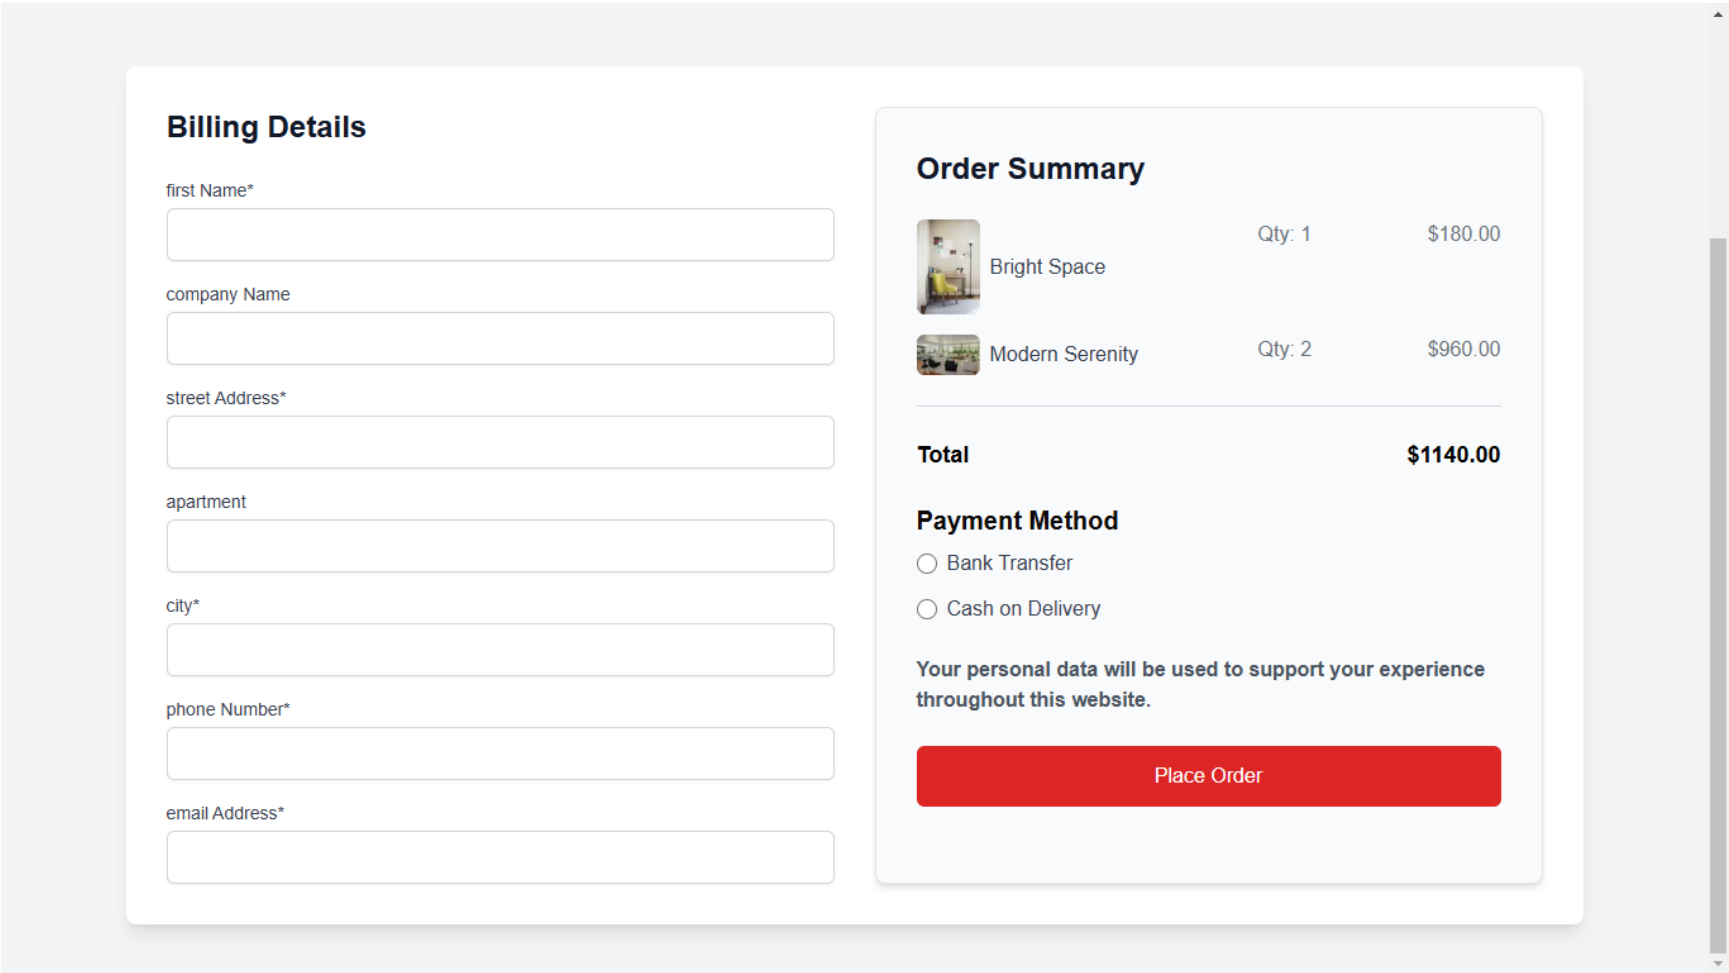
Billing Details

first Name*

company Name

street Address*

apartment

city*

phone Number*

email Address*

Order Summary

Bright Space Qty: 1 $180.00

Modern Serenity Qty: 2 $960.00

Total $1140.00

Payment Method

Bank Transfer

Cash on Delivery

Your personal data will be used to support your experience throughout this website.

Place Order